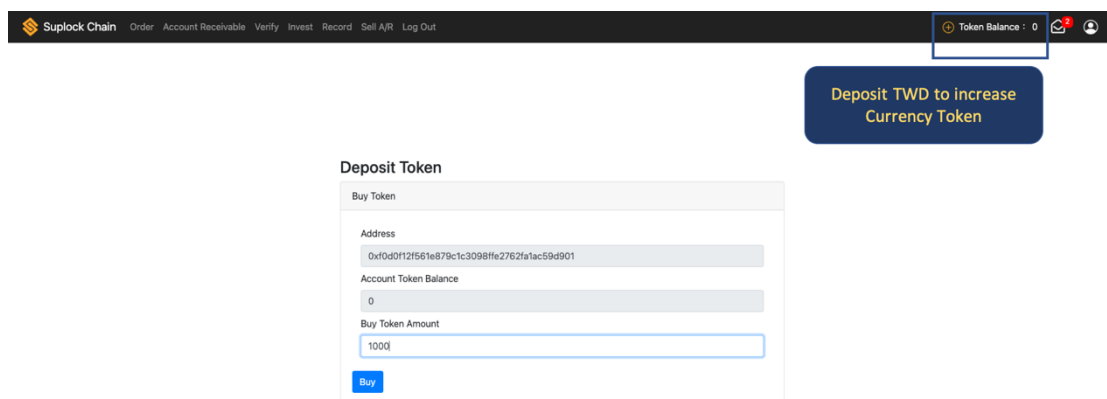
Suplock Chain Order Account Receivable Verify Invest Record Sell A/R Log Out

Token Balance : 0

2

Deposit TWD to increase Currency Token

Deposit Token

Buy Token

Address

0xf0d0f12f561e879c1c3098ffe2762fa1ac59d901

Account Token Balance

0

Buy Token Amount

1000

Buy